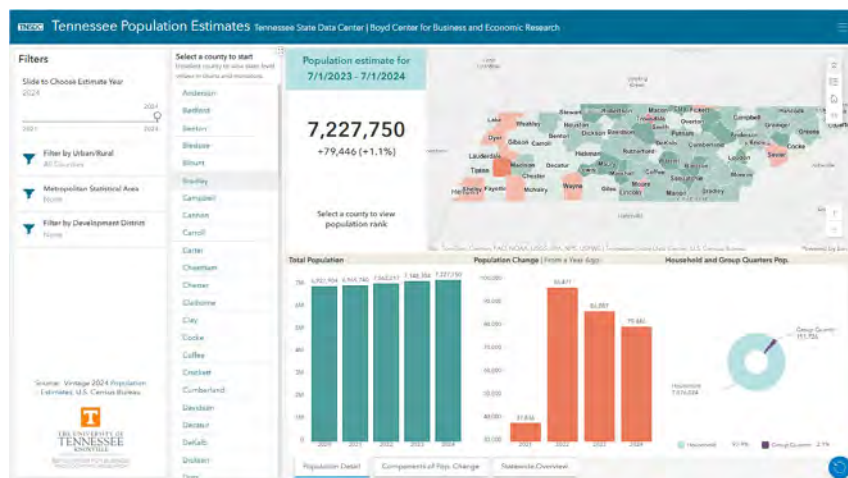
TNSDC Tennessee Population Estimates Tennessee State Data Center | Boyd Center for Business and Economic Research

Filters

Slide to Choose Estimate Year

2024

2021 2024

Filter by Urban/Rural
All Counties

Metropolitan Statistical Area
None

Filter by Development District
None

Source: Vintage 2024 Population Estimates, U.S. Census Bureau

THE UNIVERSITY OF TENNESSEE KNOXVILLE

Select a county to start
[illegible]

Anderson
Bedford
Benton
Bledsoe
Blount
Bradley
Campbell
Cannon
Carroll
Carter
Cheatham
Chester
Claiborne
Clay
Cocke
Coffee
Crockett
Cumberland
Davidson
Decatur
DeKalb
Dickson

Population estimate for
7/1/2023 - 7/1/2024

7,227,750
+79,446 (+1.1%)

Select a county to view population rank

Lake, Weakley, Stewart, Robertson, Macon, Obion, Dyer, Benton, Houston, Dickson, Sumner, Trousdale, Smith, Overton, Putnam, Anderson, Grainger, Greene, Cocke, Gibson, Carroll, Lauderdale, Madison, Henderson, Decatur, Hickman, Rutherford, Cumberland, Coffee, Loudon, Sevier, Tipton, Chester, Haywood, Shelby, Fayette, McNairy, Wayne, Giles, Lincoln, Franklin, Marion, Bradley, Knox

Total Population

6,921,304 | 6,968,756 | 7,062,237 | 7,148,304 | 7,227,750

2020 2021 2022 2023 2024

Population Change | From a Year Ago

37,830 | 93,477 | 85,997 | 79,446

2021 2022 2023 2024

Household and Group Quarters Pop.

Group Quarters 151,756
Household 7,076,004

Household 97.9% Group Quarters 2.1%

Population Detail | Components of Pop. Change | Statewide Overview